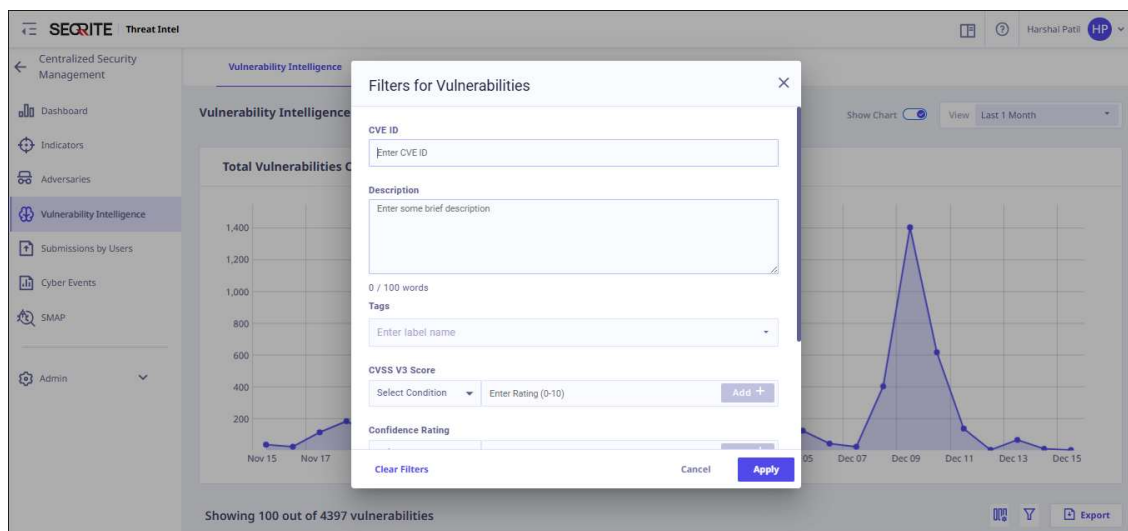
SEQRITE Threat Intel

Harshal Patil HP

Centralized Security Management

Dashboard

Indicators

Adversaries

Vulnerability Intelligence

Submissions by Users

Cyber Events

SMAP

Admin

Vulnerability Intelligence

Vulnerability Intelligence

Show Chart

View Last 1 Month

Total Vulnerabilities C

1,400
1,200
1,000
800
600
400
200

Nov 15 Nov 17 05 Dec 07 Dec 09 Dec 11 Dec 13 Dec 15

Filters for Vulnerabilities

CVE ID

Enter CVE ID

Description

Enter some brief description

0 / 100 words

Tags

Enter label name

CVSS V3 Score

Select Condition

Enter Rating (0-10)

Add +

Confidence Rating

Clear Filters

Cancel

Apply

Showing 100 out of 4397 vulnerabilities

Export